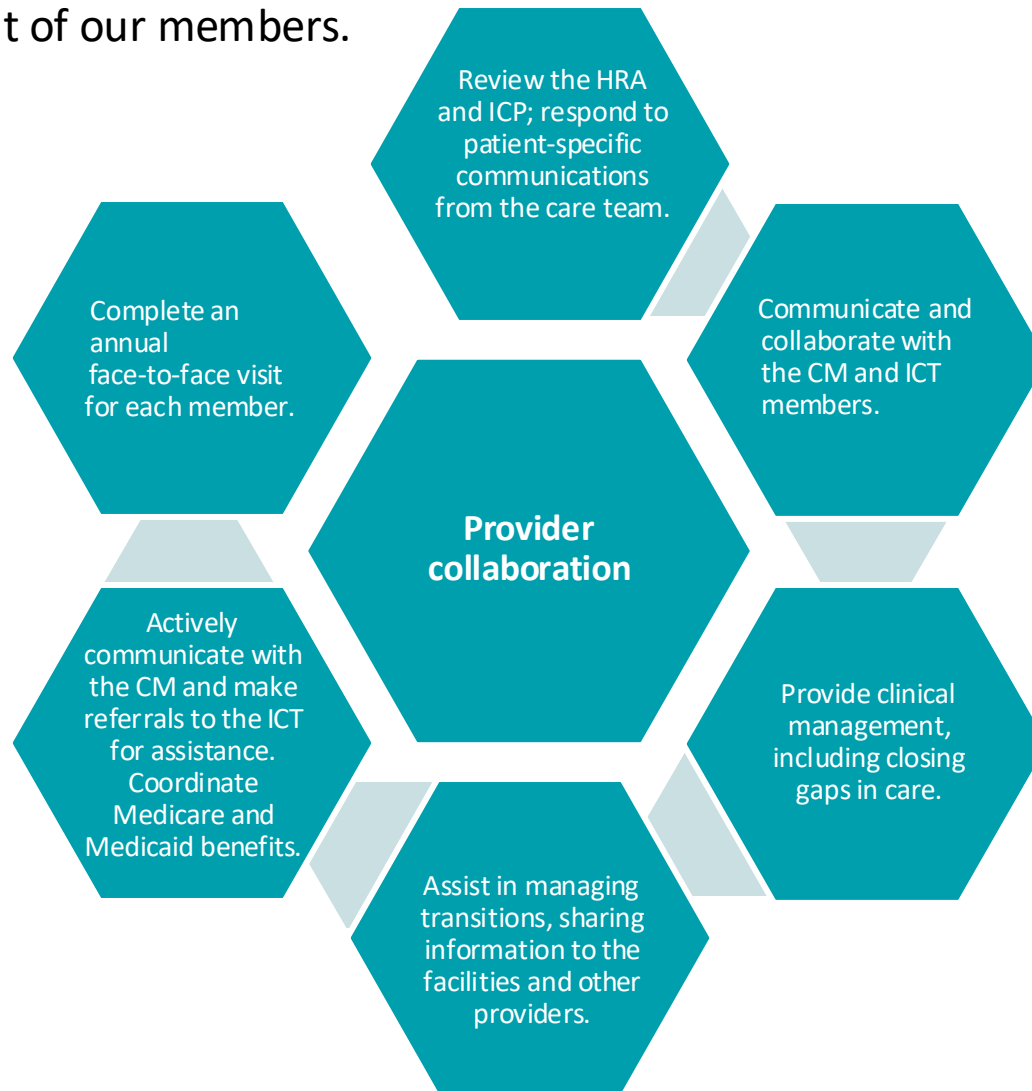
t of our members.

Review the HRA and ICP; respond to patient-specific communications from the care team.

Communicate and collaborate with the CM and ICT members.

Provide clinical management, including closing gaps in care.

Assist in managing transitions, sharing information to the facilities and other providers.

Actively communicate with the CM and make referrals to the ICT for assistance. Coordinate Medicare and Medicaid benefits.

Complete an annual face-to-face visit for each member.

Provider collaboration